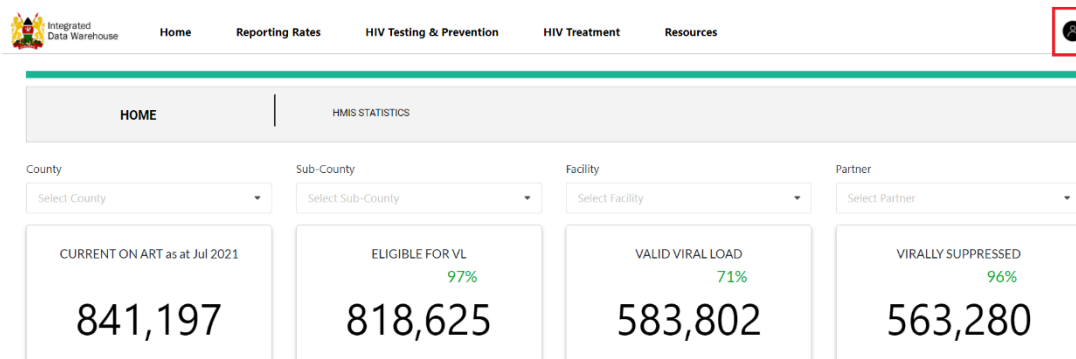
Integrated Data Warehouse

Home Reporting Rates HIV Testing & Prevention HIV Treatment Resources

HOME HMIS STATISTICS

County
Select County

Sub-County
Select Sub-County

Facility
Select Facility

Partner
Select Partner

CURRENT ON ART as at Jul 2021
841,197

ELIGIBLE FOR VL
97%
818,625

VALID VIRAL LOAD
71%
583,802

VIRALLY SUPPRESSED
96%
563,280